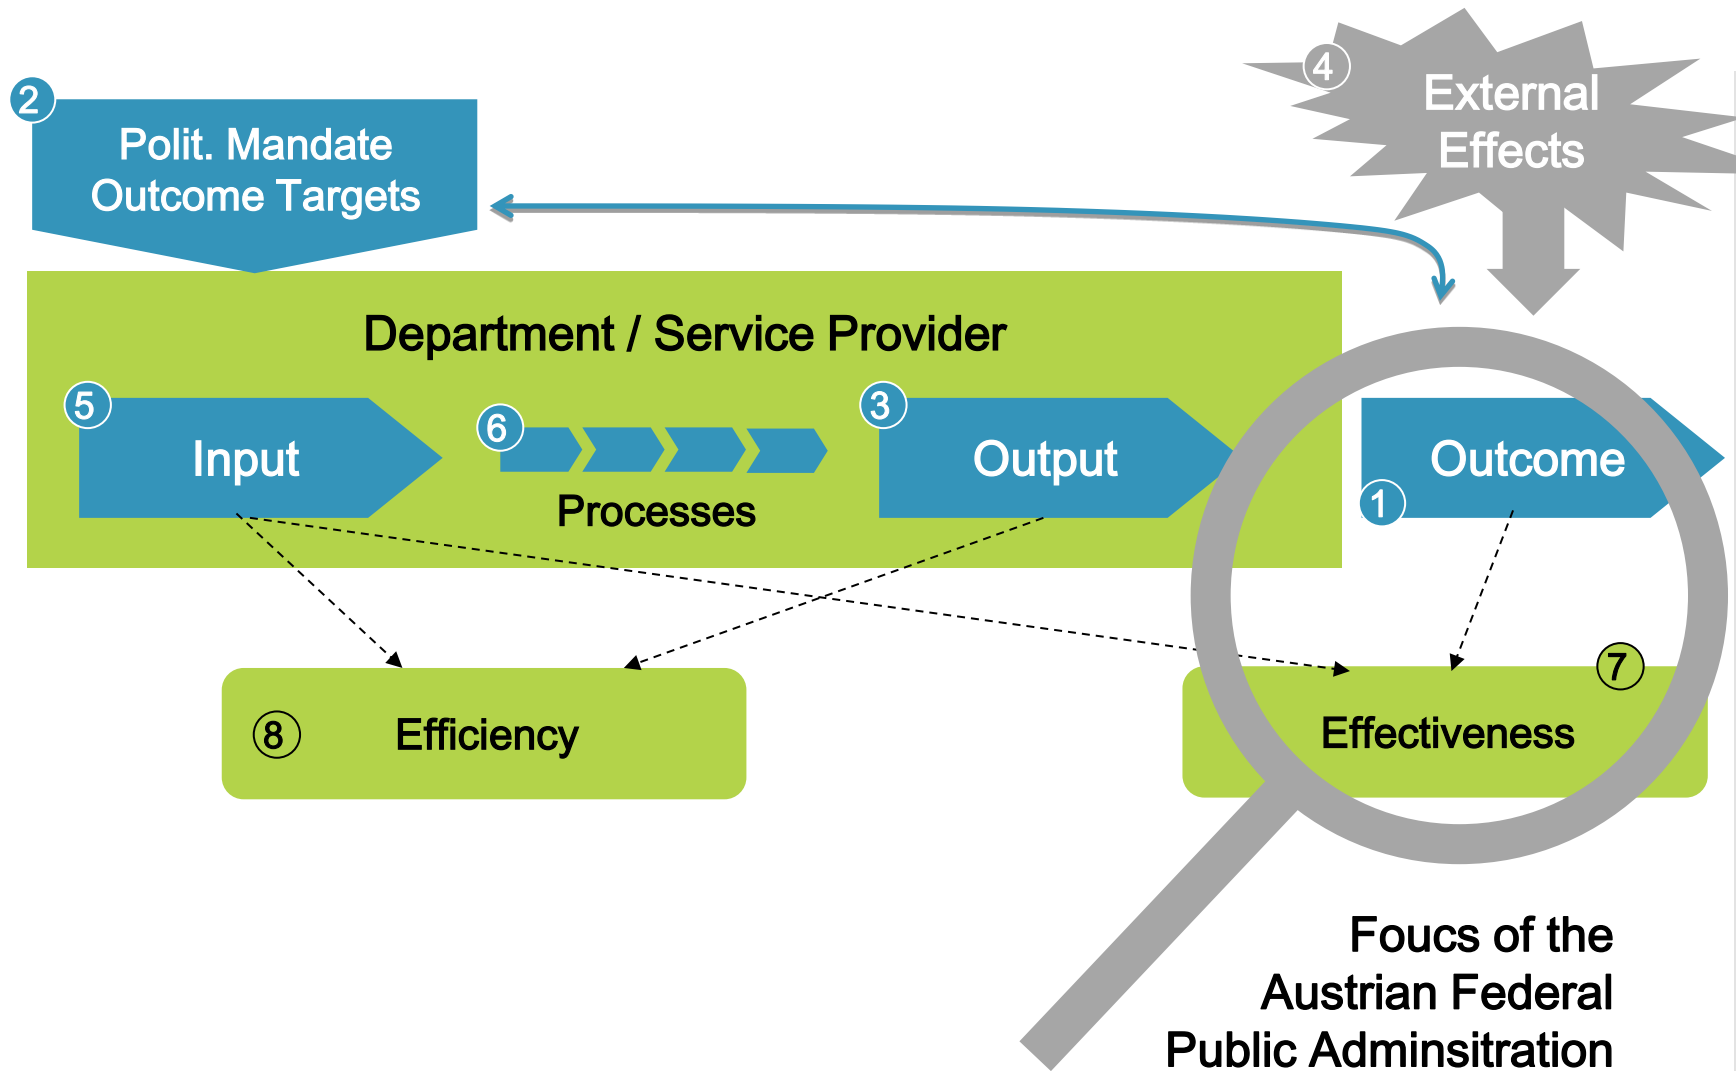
2
Polit. Mandate
Outcome Targets

4
External
Effects

Department / Service Provider

5
Input

6
Processes

3
Output

Outcome
1

8
Efficiency

7
Effectiveness

Foucs of the
Austrian Federal
Public Adminsitration